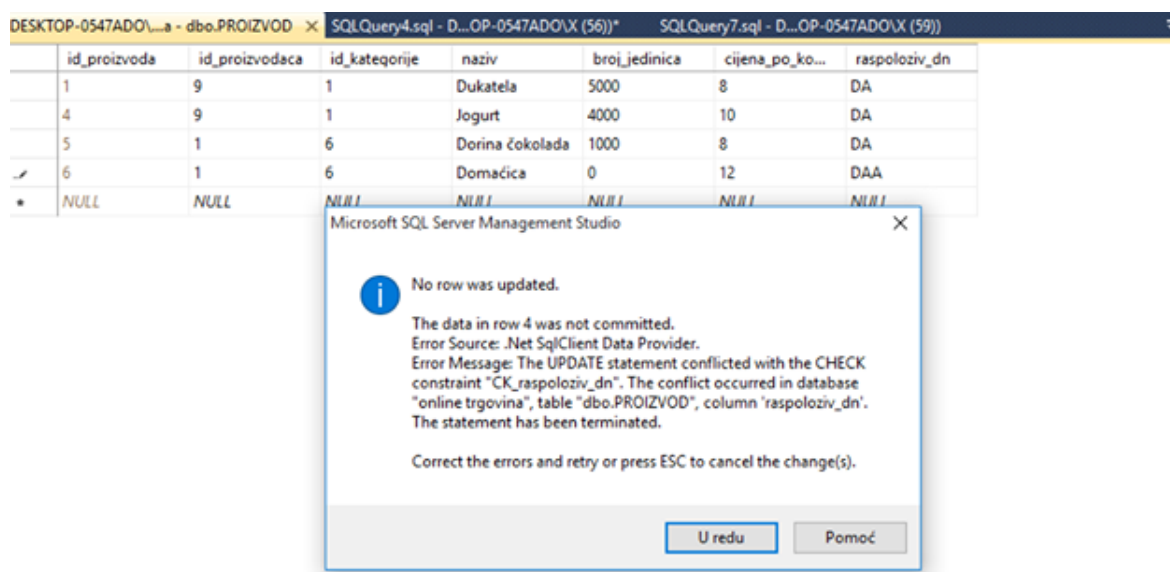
DESKTOP-0547ADO\...a - dbo.PROIZVOD ✕ SQLQuery4.sql - D...OP-0547ADO\X (56))* SQLQuery7.sql - D...OP-0547ADO\X (59))

| | id_proizvoda | id_proizvodaca | id_kategorije | naziv | broj_jedinica | cijena_po_ko... | raspoloziv_dn |
|---|---|---|---|---|---|---|---|
| | 1 | 9 | 1 | Dukatela | 5000 | 8 | DA |
| | 4 | 9 | 1 | Jogurt | 4000 | 10 | DA |
| | 5 | 1 | 6 | Dorina čokolada | 1000 | 8 | DA |
| | 6 | 1 | 6 | Domaćica | 0 | 12 | DAA |
| * | NULL | NULL | NULL | NULL | NULL | NULL | NULL |

Microsoft SQL Server Management Studio

No row was updated.

The data in row 4 was not committed.
Error Source: .Net SqlClient Data Provider.
Error Message: The UPDATE statement conflicted with the CHECK constraint "CK_raspoloziv_dn". The conflict occurred in database "online trgovina", table "dbo.PROIZVOD", column 'raspoloziv_dn'.
The statement has been terminated.

Correct the errors and retry or press ESC to cancel the change(s).

U redu Pomoć